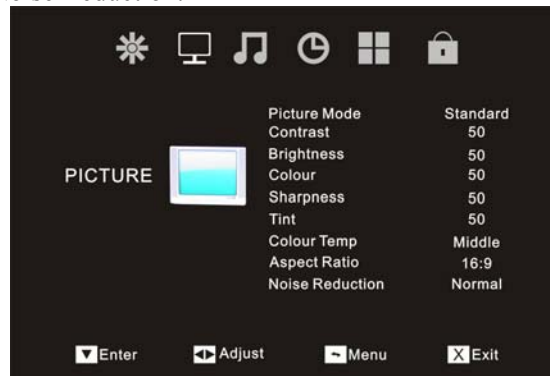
PICTURE

| | |
|---|---|
| Picture Mode | Standard |
| Contrast | 50 |
| Brightness | 50 |
| Colour | 50 |
| Sharpness | 50 |
| Tint | 50 |
| Colour Temp | Middle |
| Aspect Ratio | 16:9 |
| Noise Reduction | Normal |

Enter Adjust Menu X Exit